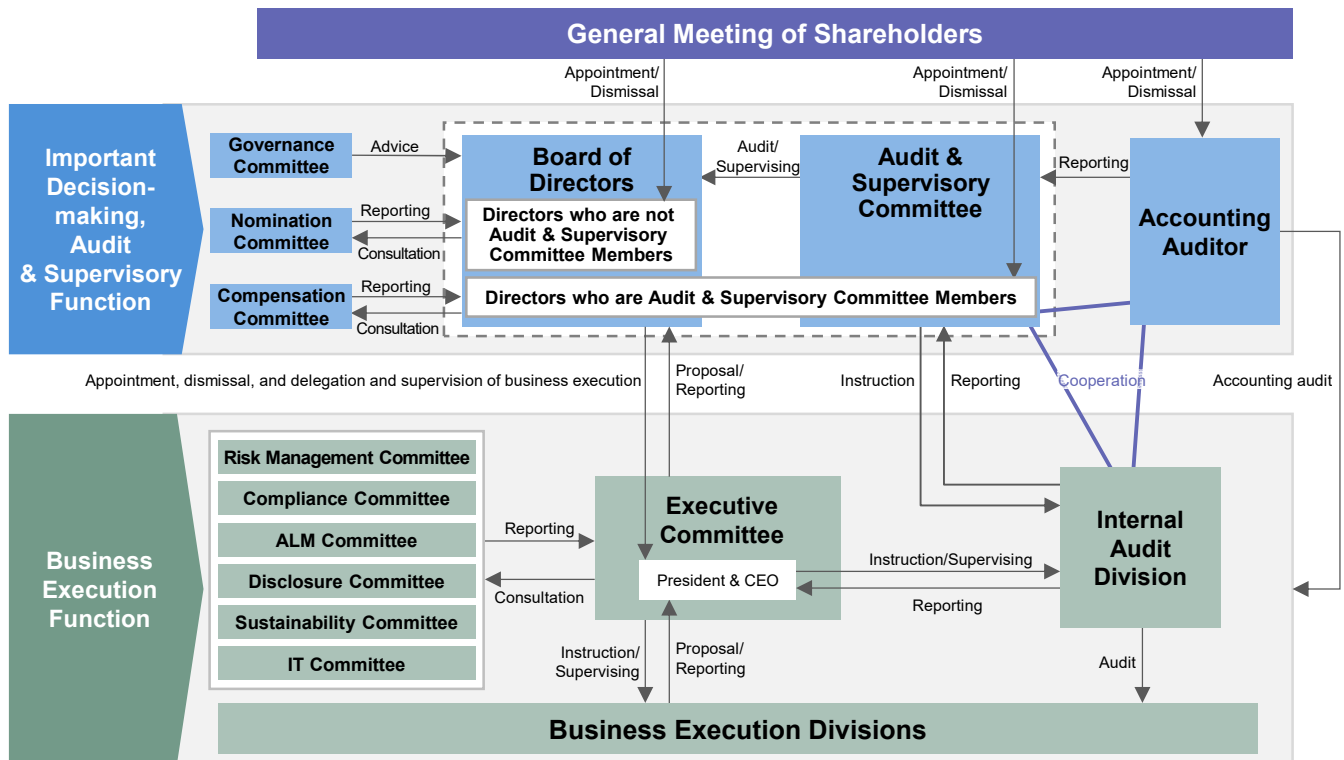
General Meeting of Shareholders

Appointment/ Dismissal

Appointment/ Dismissal

Appointment/ Dismissal

Important Decision-making, Audit & Supervisory Function

Governance Committee

Advice

Nomination Committee

Reporting

Consultation

Compensation Committee

Reporting

Consultation

Board of Directors

Directors who are not Audit & Supervisory Committee Members

Audit/ Supervising

Audit & Supervisory Committee

Reporting

Accounting Auditor

Directors who are Audit & Supervisory Committee Members

Appointment, dismissal, and delegation and supervision of business execution

Proposal/ Reporting

Instruction

Reporting

Cooperation

Accounting audit

Business Execution Function

Risk Management Committee

Compliance Committee

ALM Committee

Disclosure Committee

Sustainability Committee

IT Committee

Reporting

Consultation

Executive Committee

President & CEO

Instruction/Supervising

Reporting

Internal Audit Division

Instruction/ Supervising

Proposal/ Reporting

Audit

Business Execution Divisions